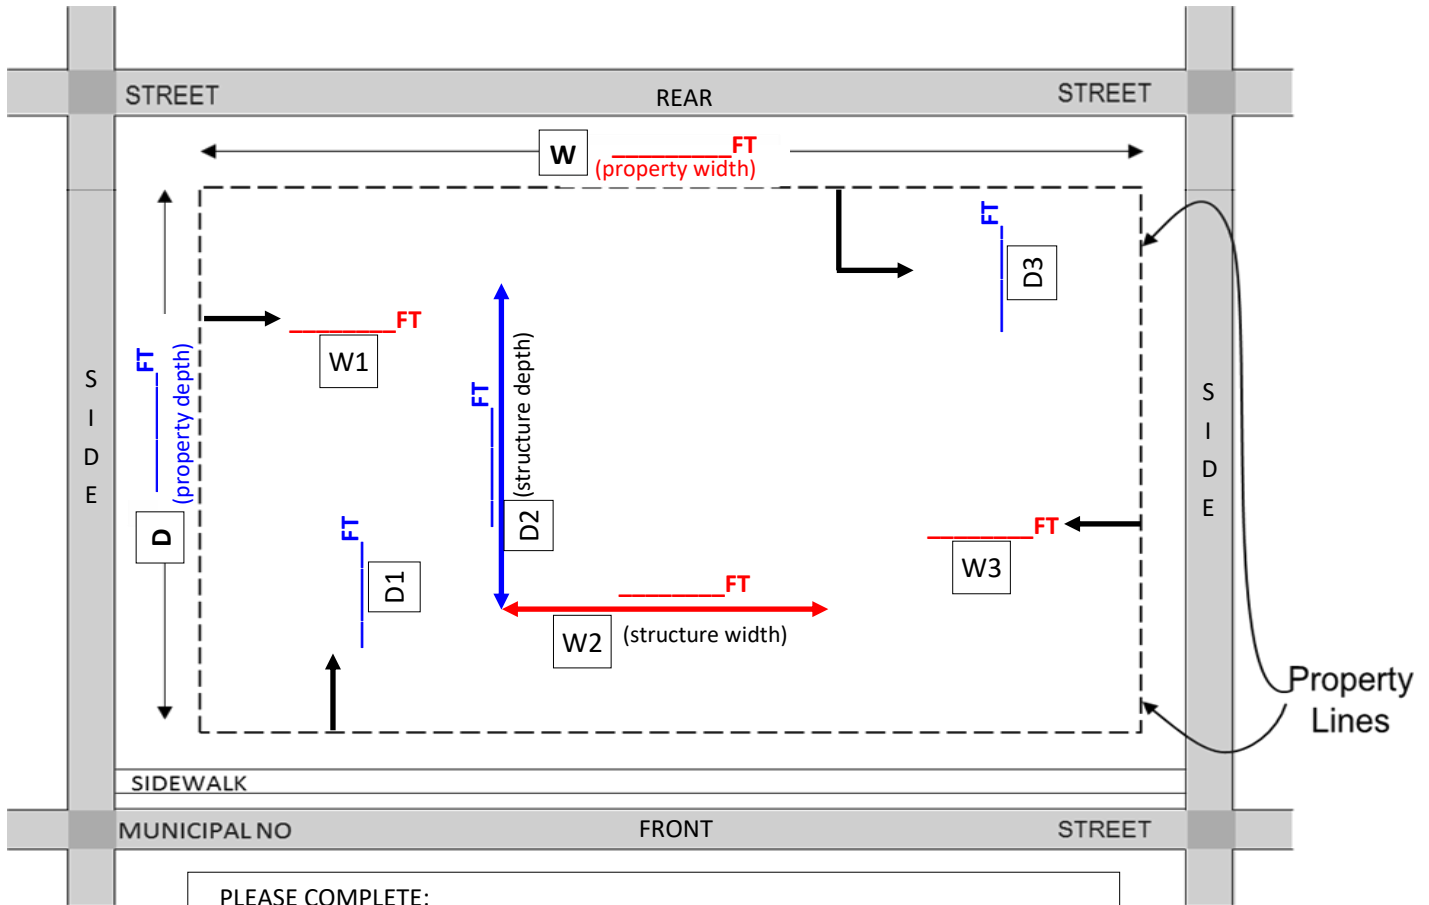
STREET

REAR

STREET

W

__________FT
(property width)

__________FT

W1

__________FT
(property depth)

D

SIDE

__________FT
(structure depth)

D2

__________FT

D1

__________FT

W2

(structure width)

__________FT

D3

__________FT

W3

SIDE

Property Lines

SIDEWALK

MUNICIPAL NO

FRONT

STREET

PLEASE COMPLETE: